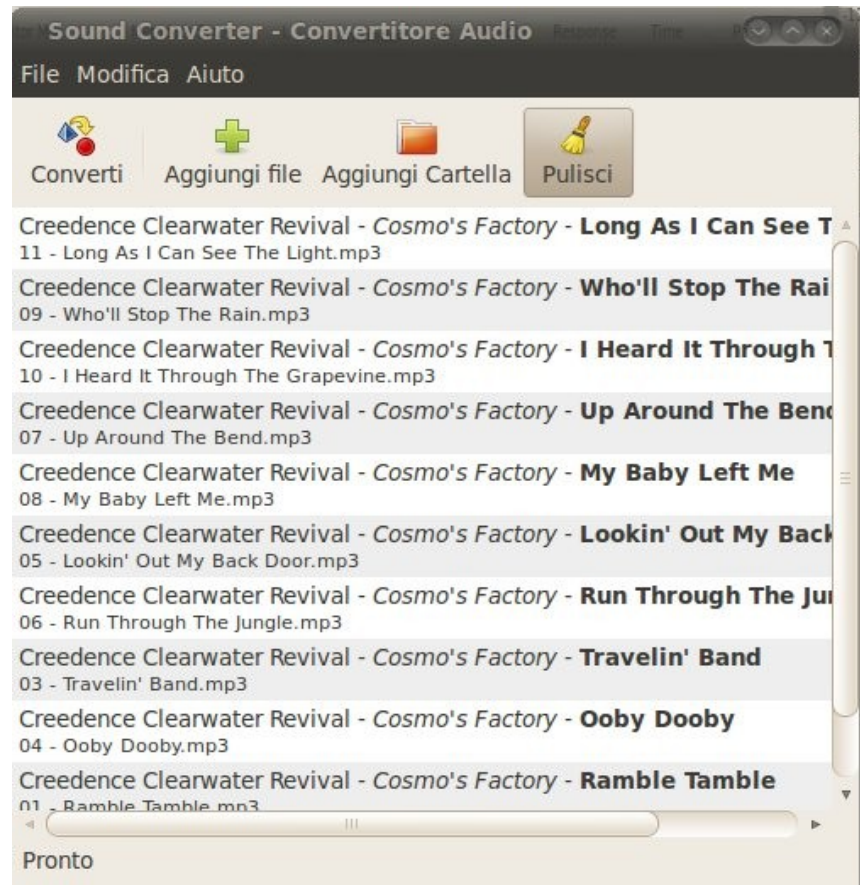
Sound Converter - Convertitore Audio

File Modifica Aiuto

Converti Aggiungi file Aggiungi Cartella Pulisci

Creedence Clearwater Revival - Cosmo's Factory - Long As I Can See T
11 - Long As I Can See The Light.mp3

Creedence Clearwater Revival - Cosmo's Factory - Who'll Stop The Rai
09 - Who'll Stop The Rain.mp3

Creedence Clearwater Revival - Cosmo's Factory - I Heard It Through T
10 - I Heard It Through The Grapevine.mp3

Creedence Clearwater Revival - Cosmo's Factory - Up Around The Benc
07 - Up Around The Bend.mp3

Creedence Clearwater Revival - Cosmo's Factory - My Baby Left Me
08 - My Baby Left Me.mp3

Creedence Clearwater Revival - Cosmo's Factory - Lookin' Out My Back
05 - Lookin' Out My Back Door.mp3

Creedence Clearwater Revival - Cosmo's Factory - Run Through The Ju
06 - Run Through The Jungle.mp3

Creedence Clearwater Revival - Cosmo's Factory - Travelin' Band
03 - Travelin' Band.mp3

Creedence Clearwater Revival - Cosmo's Factory - Ooby Dooby
04 - Ooby Dooby.mp3

Creedence Clearwater Revival - Cosmo's Factory - Ramble Tamble
01 - Ramble Tamble.mp3

Pronto